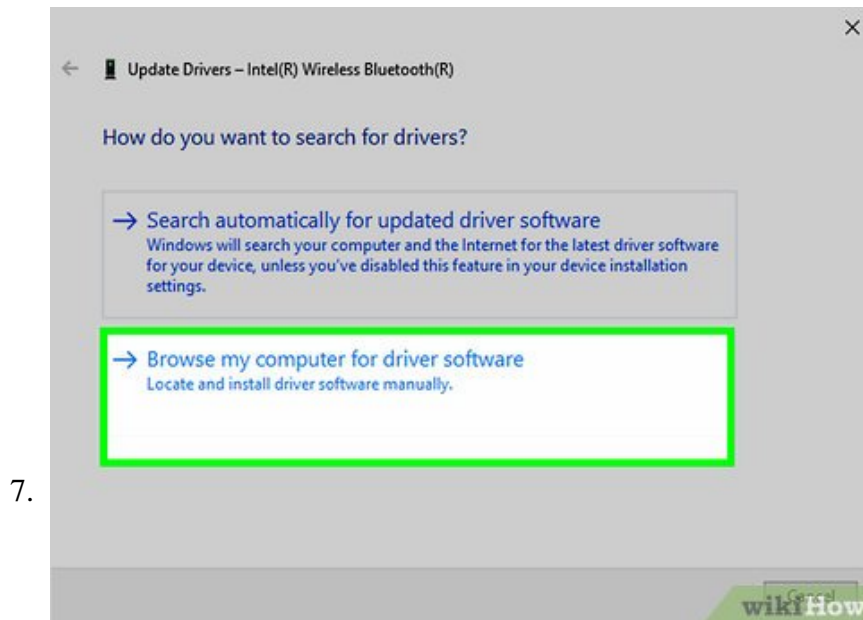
×

Update Drivers – Intel(R) Wireless Bluetooth(R)

How do you want to search for drivers?

→ Search automatically for updated driver software
Windows will search your computer and the Internet for the latest driver software for your device, unless you've disabled this feature in your device installation settings.

→ Browse my computer for driver software
Locate and install driver software manually.

7.

Cancel

wikiHow